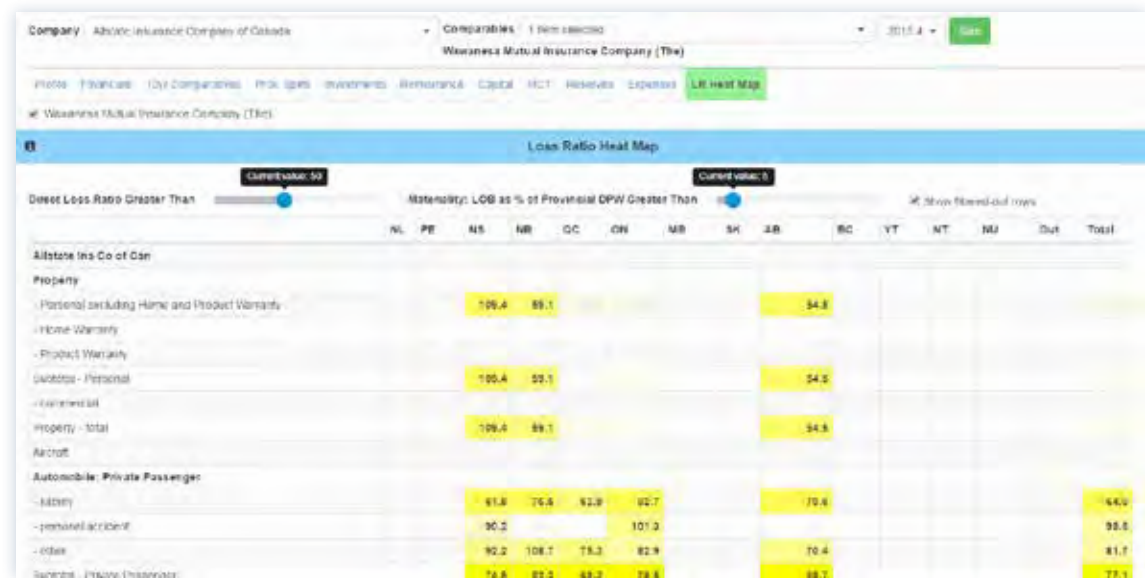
Company Allstate Insurance Company of Canada
Comparables 1 item selected
Wawanesa Mutual Insurance Company (The)
2015.4
Go

Profile Financials Our Companies Prov. Splits Investments Reinsurance Capital MCT Reserves Expenses LR Heat Map

Wawanesa Mutual Insurance Company (The)

Loss Ratio Heat Map

Current value: 50
Current value: 5
Detect Loss Ratio Greater Than
Materiality: LOB as % of Provincial DPW Greater Than
Show filtered-out rows

| | NL | PE | NS | NB | QC | ON | MB | SK | AB | BC | YT | NT | NU | Out | Total |
|---|---|---|---|---|---|---|---|---|---|---|---|---|---|---|---|
| Allstate Ins Co of Can | | | | | | | | | | | | | | | |
| Property | | | | | | | | | | | | | | | |
| - Personal excluding Home and Product Warranty | | | 106.4 | 89.1 | | | | | 54.8 | | | | | | |
| - Home Warranty | | | | | | | | | | | | | | | |
| - Product Warranty | | | | | | | | | | | | | | | |
| Subtotal - Personal | | | 106.4 | 89.1 | | | | | 54.8 | | | | | | |
| - commercial | | | | | | | | | | | | | | | |
| Property - total | | | 106.4 | 89.1 | | | | | 54.8 | | | | | | |
| Aircraft | | | | | | | | | | | | | | | |
| Automobile: Private Passenger | | | | | | | | | | | | | | | |
| - liability | | | 61.8 | 76.6 | 63.8 | 92.7 | | | 70.6 | | | | | | 64.0 |
| - personal accident | | | 90.2 | | | 101.3 | | | | | | | | | 98.8 |
| - other | | | 92.2 | 108.7 | 75.3 | 82.9 | | | 70.4 | | | | | | 81.7 |
| Subtotal - Private Passenger | | | 74.8 | 87.5 | 68.2 | 78.8 | | | 68.7 | | | | | | 77.1 |